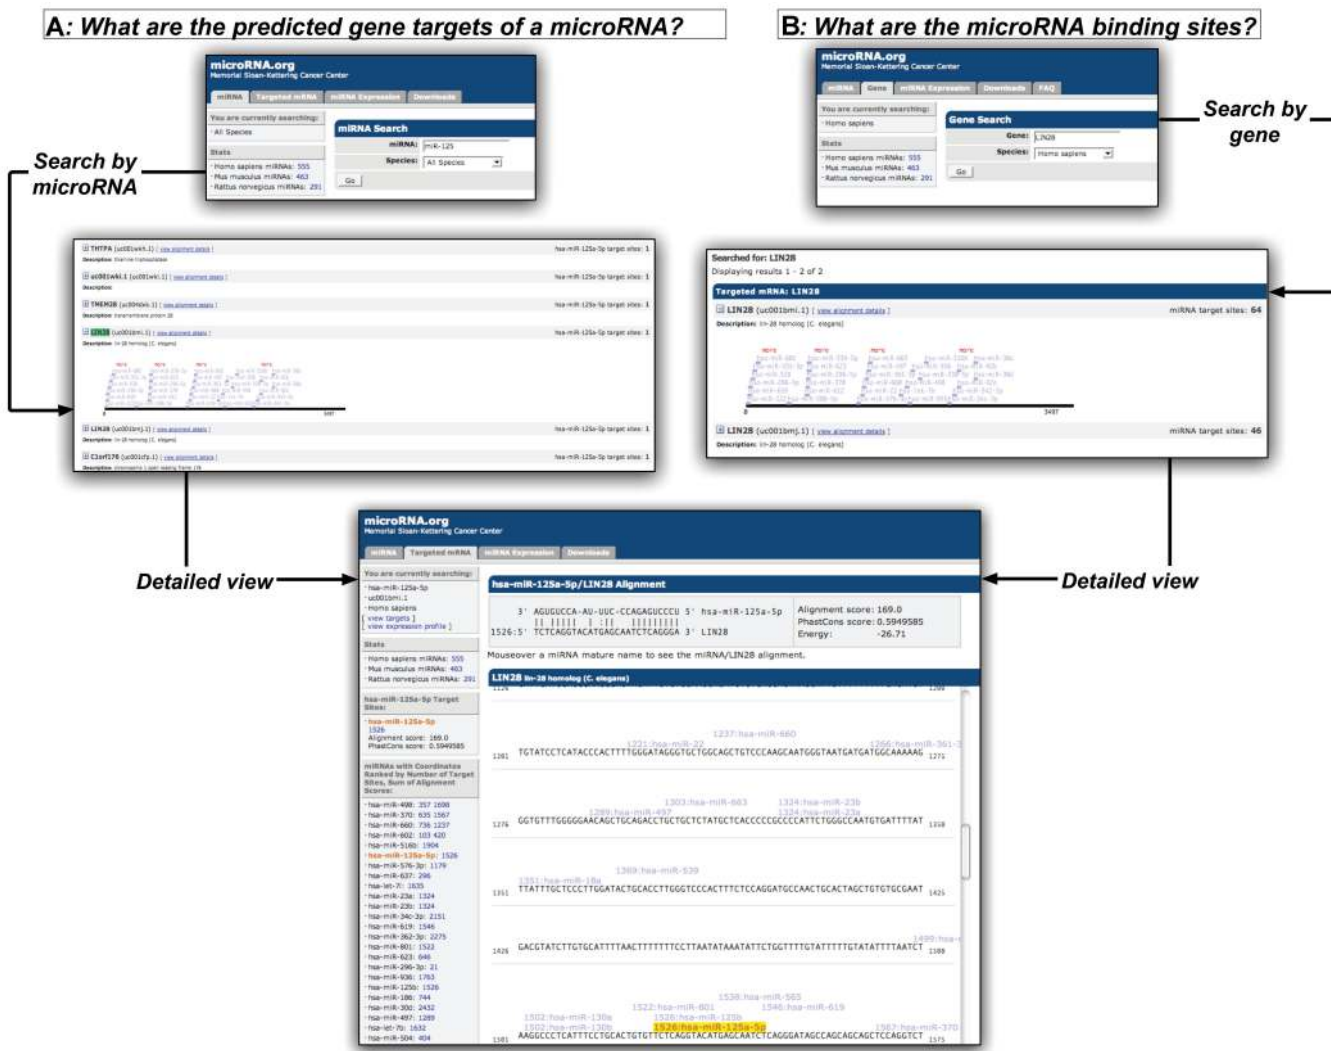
A: What are the predicted gene targets of a microRNA?

B: What are the microRNA binding sites?

microRNA.org
Memorial Sloan-Kettering Cancer Center

miRNA | Targeted mRNA | miRNA Expression | Downloads

You are currently searching:
All Species

Stats
Homo sapiens miRNAs: 555
Mus musculus miRNAs: 463
Rattus norvegicus miRNAs: 291

miRNA Search
miRNA: miR-125
Species: All Species
Go

Search by microRNA

microRNA.org
Memorial Sloan-Kettering Cancer Center

miRNA | Gene | miRNA Expression | Downloads | FAQ

You are currently searching:
Homo sapiens

Stats
Homo sapiens miRNAs: 555
Mus musculus miRNAs: 463
Rattus norvegicus miRNAs: 291

Gene Search
Gene: LIN28
Species: Homo sapiens
Go

Search by gene

THTPA (uc001wkh.1) [ view alignment details ] hsa-miR-125a-5p target sites: 1
uc001wki.1 (uc001wki.1) [ view alignment details ] hsa-miR-125a-5p target sites: 1
TMEM28 (uc004dei.1) [ view alignment details ] hsa-miR-125a-5p target sites: 1
LIN28 (uc001bmi.1) [ view alignment details ] hsa-miR-125a-5p target sites: 1
Description: lin-28 homolog (C. elegans)
LIN28 (uc001bmj.1) [ view alignment details ] hsa-miR-125a-5p target sites: 1
Description: lin-28 homolog (C. elegans)
C1orf176 (uc001cfz.1) [ view alignment details ] hsa-miR-125a-5p target sites: 1

Searched for: LIN28
Displaying results 1 - 2 of 2
Targeted mRNA: LIN28
LIN28 (uc001bmi.1) [ view alignment details ] miRNA target sites: 64
Description: lin-28 homolog (C. elegans)
LIN28 (uc001bmj.1) [ view alignment details ] miRNA target sites: 46
Description: lin-28 homolog (C. elegans)

Detailed view

Detailed view

microRNA.org
Memorial Sloan-Kettering Cancer Center

miRNA | Targeted mRNA | miRNA Expression | Downloads

You are currently searching:
hsa-miR-125a-5p
uc001bmi.1
Homo sapiens
[ view targets ]
[ view expression profile ]

Stats
Homo sapiens miRNAs: 555
Mus musculus miRNAs: 463
Rattus norvegicus miRNAs: 291

hsa-miR-125a-5p Target Sites:
hsa-miR-125a-5p
1526
Alignment score: 169.0
PhastCons score: 0.5949585

miRNAs with Coordinates Ranked by Number of Target Sites, Sum of Alignment Scores:
hsa-miR-498: 357 1608
hsa-miR-370: 635 1567
hsa-miR-660: 736 1237
hsa-miR-602: 103 420
hsa-miR-516b: 1904
hsa-miR-125a-5p: 1526
hsa-miR-576-3p: 1179
hsa-miR-637: 296
hsa-let-7i: 1635
hsa-miR-23a: 1324
hsa-miR-23b: 1324
hsa-miR-34c-3p: 2151
hsa-miR-619: 1546
hsa-miR-362-3p: 2275
hsa-miR-801: 1522
hsa-miR-623: 646
hsa-miR-296-3p: 21
hsa-miR-936: 1763
hsa-miR-125b: 1526
hsa-miR-186: 744
hsa-miR-300: 2432
hsa-miR-497: 1289
hsa-let-7b: 1632
hsa-miR-504: 404

hsa-miR-125a-5p/LIN28 Alignment

3' AGUGUCCA-AU-UUC-CCAGAGUCCCU 5' hsa-miR-125a-5p
1526:5' TCTCAGGTACATGAGCAATCTCAGGGA 3' LIN28

Alignment score: 169.0
PhastCons score: 0.5949585
Energy: -26.71

Mouseover a miRNA mature name to see the miRNA/LIN28 alignment.

LIN28 lin-28 homolog (C. elegans)

1237:hsa-miR-660
1221:hsa-miR-22
1266:hsa-miR-361-
1201 TGTATCCTCATACCCACTTTTGGGATAGGGTGCTGGCAGCTGTCCCAAGCAATGGGTAATGATGATGGCAAAAAG 1275

1303:hsa-miR-663
1289:hsa-miR-497
1324:hsa-miR-23b
1324:hsa-miR-23a
1276 GGTGTTTGGGGGAACAGCTGCAGACCTGCTGCTCTATGCTCACCCCCGCCCCATTCTGGGCCAATGTGATTTTAT 1350

1369:hsa-miR-539
1351:hsa-miR-18a
1351 TTATTTGCTCCCTTGGATACTGCACCTTGGGTCCCACTTTCTCCAGGATGCCAACTGCACTAGCTGTGTGCGAAT 1425

1499:hsa-
1426 GACGTATCTTGTGCATTTTAACTTTTTTTCCTTAATATAAATATTCTGGTTTTGTATTTTTGTATATTTTAATCT 1500

1538:hsa-miR-565
1522:hsa-miR-801
1546:hsa-miR-619
1502:hsa-miR-130a
1526:hsa-miR-125b
1502:hsa-miR-130b
1526:hsa-miR-125a-5p
1567:hsa-miR-370
1501 AAGGCCCTCATTTCCTGCACTGTGTTCTCAGGTACATGAGCAATCTCAGGGATAGCCAGCAGCAGCTCCAGGTCT 1575